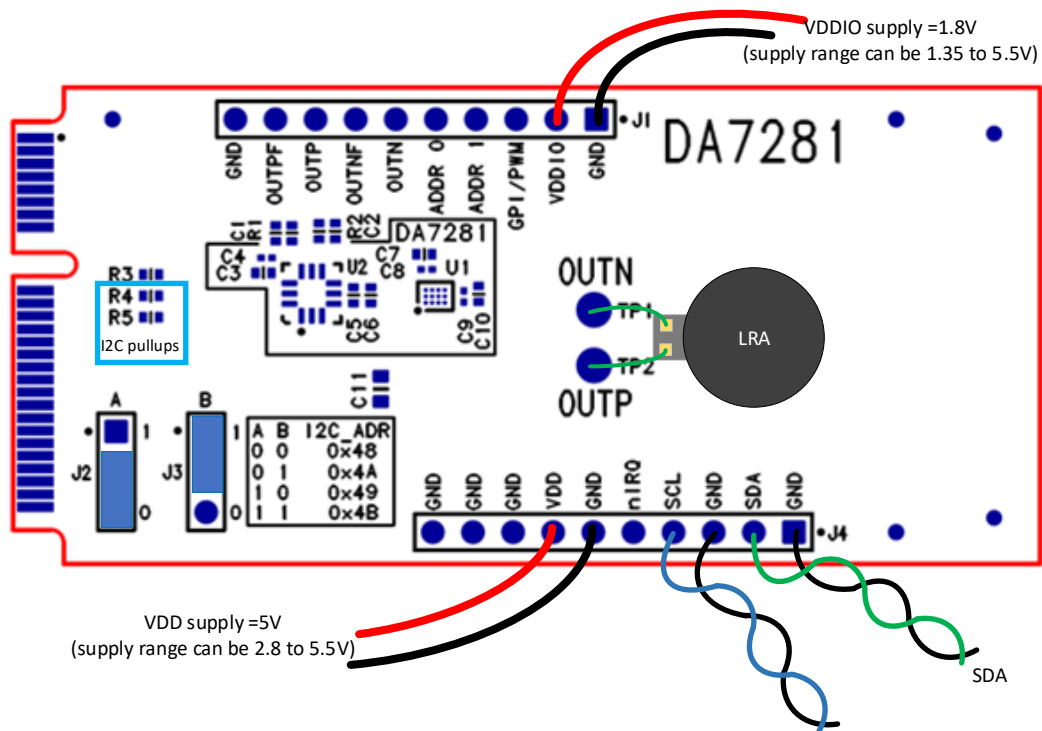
VDDIO supply =1.8V
(supply range can be 1.35 to 5.5V)

J1

DA7281

GND OUTPF OUTP OUTNF OUTN ADDR 0 ADDR 1 GPI/PWM VDDIO GND

C1 R1 R2 C2

DA7281

C4 C3 U2 C7 C8 U1

C5 C6 C9 C10

R3
R4
R5
I2C pullups

OUTN
TP1
TP2
OUTP

LRA

C11

A
1
J2
0

B
1
J3
0

| A | B | I2C_ADR |
|---|---|---|
| 0 | 0 | 0x48 |
| 0 | 1 | 0x4A |
| 1 | 0 | 0x49 |
| 1 | 1 | 0x4B |

GND GND GND VDD GND nIRQ SCL GND SDA GND

J4

VDD supply =5V
(supply range can be 2.8 to 5.5V)

SDA